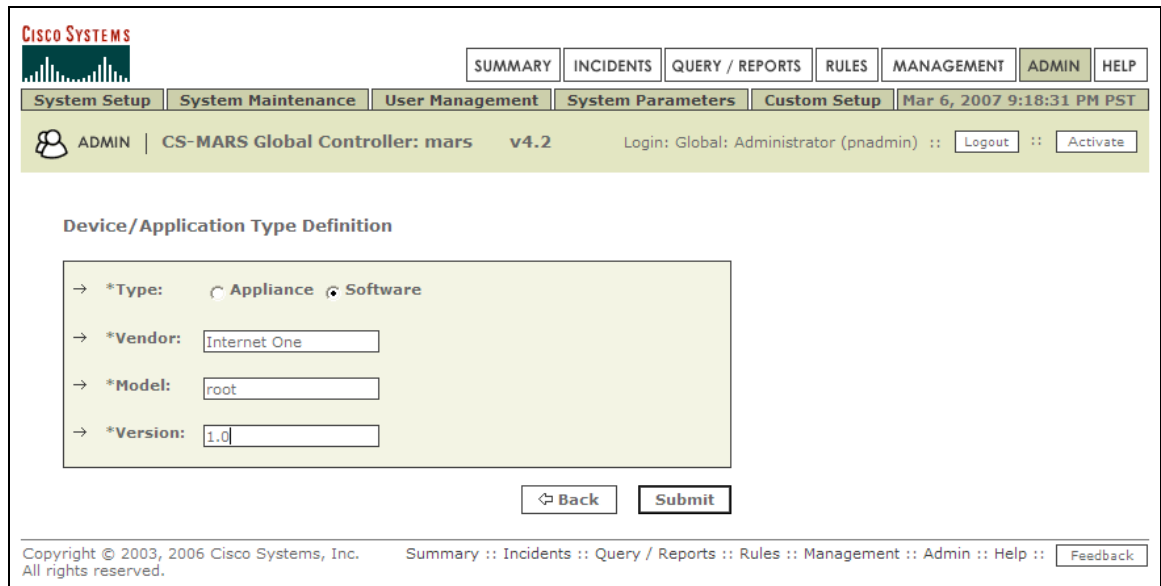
Cisco Systems

SUMMARY | INCIDENTS | QUERY / REPORTS | RULES | MANAGEMENT | ADMIN | HELP

System Setup | System Maintenance | User Management | System Parameters | Custom Setup | Mar 6, 2007 9:18:31 PM PST

ADMIN | CS-MARS Global Controller: mars v4.2 Login: Global: Administrator (pnadmin) :: Logout :: Activate

Device/Application Type Definition

→ *Type: Appliance Software

→ *Vendor: Internet One

→ *Model: root

→ *Version: 1.0

Back Submit

Copyright © 2003, 2006 Cisco Systems, Inc. All rights reserved.

Summary :: Incidents :: Query / Reports :: Rules :: Management :: Admin :: Help :: Feedback